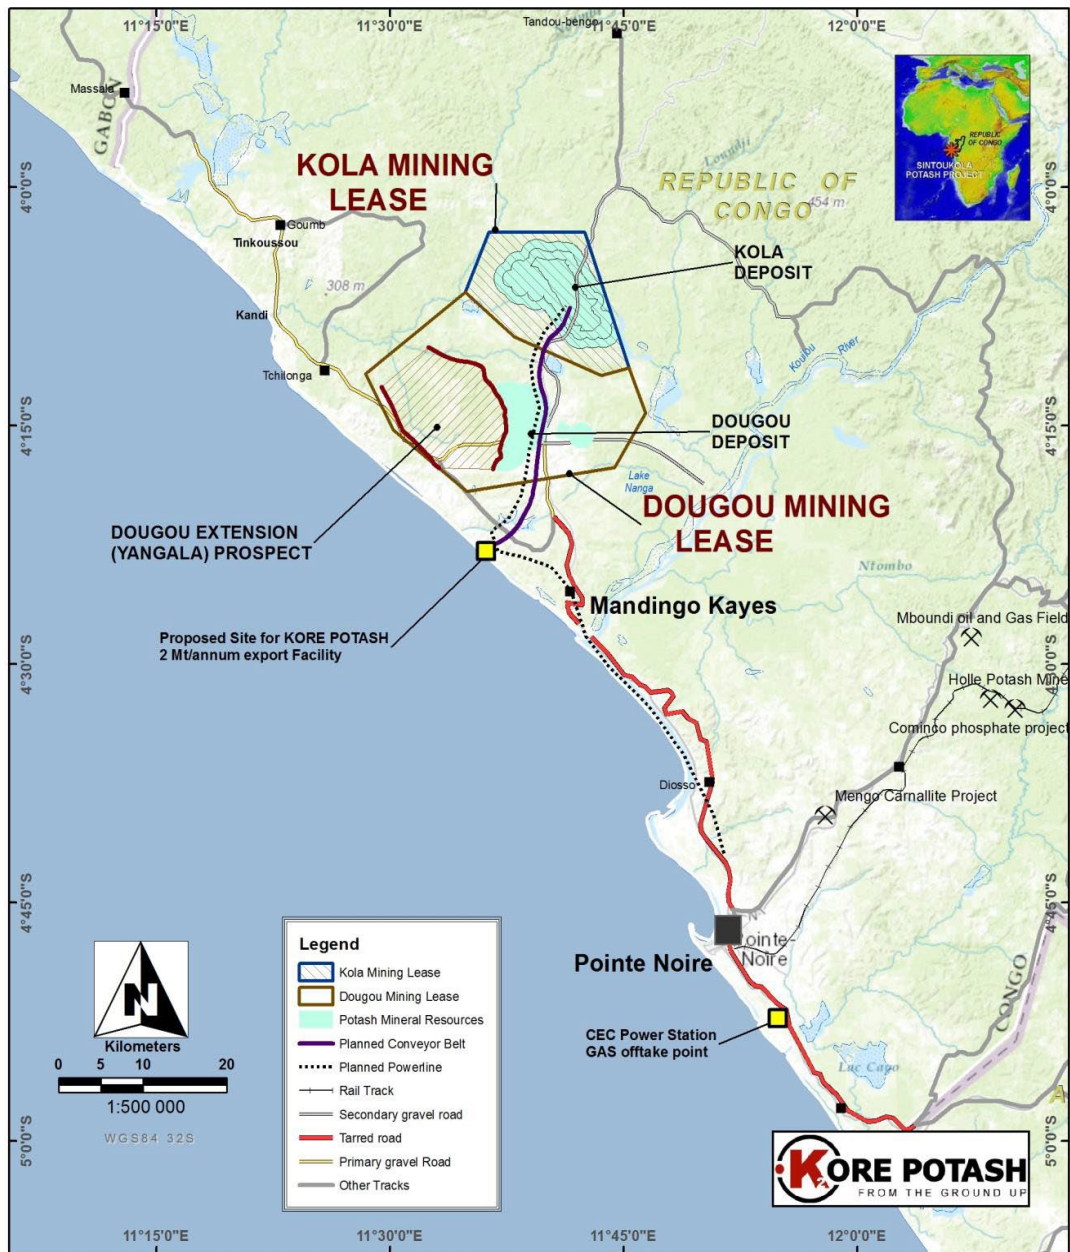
11°15'0"E
11°30'0"E
Tandou-bengo
11°45'0"E
12°0'0"E

Massala
GABON
KOLA MINING LEASE
REPUBLIC OF CONGO
454 m
REPUBLIC OF CONGO
SINTOUKOLA POTASH PROJECT
4°0'0"S
4°0'0"S
Goumb
Tinkoussou
308 m
KOLA DEPOSIT
Kandi
Kouilou River
Tchilonga
4°15'0"S
4°15'0"S
DOUGOU DEPOSIT
Lake Nanga
DOUGOU MINING LEASE
DOUGOU EXTENSION (YANGALA) PROSPECT
Ntombo
Mandingo Kayes
Mboundi oil and Gas Field
Proposed Site for KORE POTASH 2 Mt/annum export Facility
4°30'0"S
4°30'0"S
Holle Potash Mine
Comindo phosphate project
Diosso
Mengo Carnallite Project
4°45'0"S
4°45'0"S
Pointe Noire
Pointe Noire
CONGO
CEC Power Station GAS offtake point
Luc Cayo

Legend
Kola Mining Lease
Dougou Mining Lease
Potash Mineral Resources
Planned Conveyor Belt
Planned Powerline
Rail Track
Secondary gravel road
Tarred road
Primary gravel Road
Other Tracks

N
Kilometers
0 5 10 20
1:500 000
WGS84 32S
5°0'0"S
5°0'0"S
A
KORE POTASH
FROM THE GROUND UP
11°15'0"E
11°30'0"E
11°45'0"E
12°0'0"E